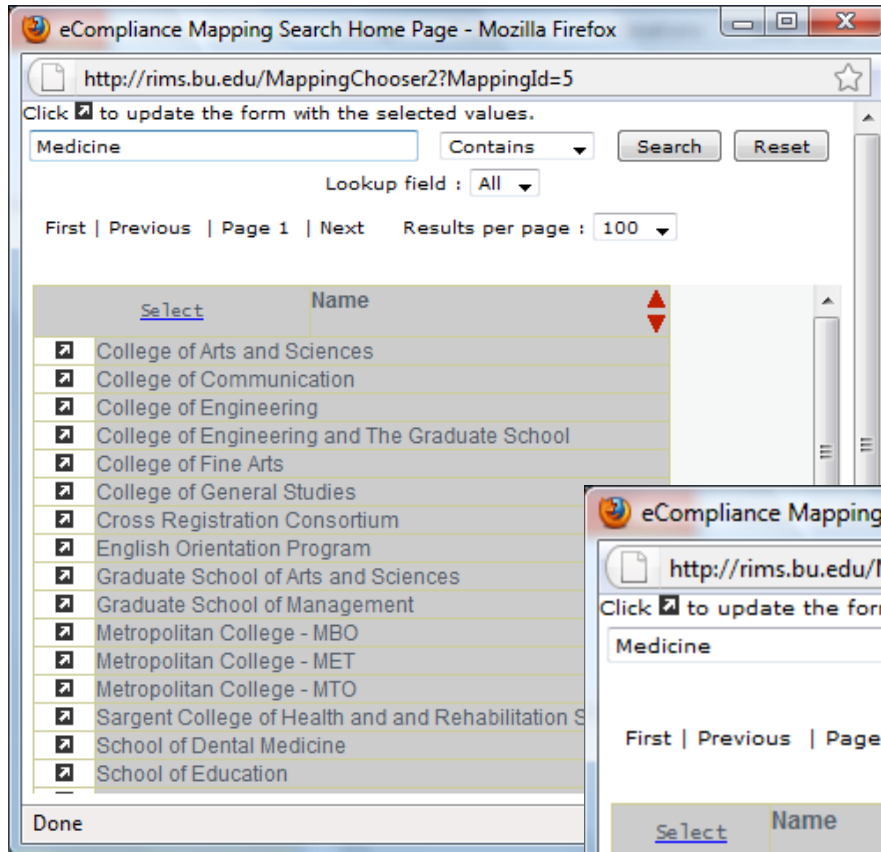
eCompliance Mapping Search Home Page - Mozilla Firefox

http://rims.bu.edu/MappingChooser2?MappingId=5

Click ↗ to update the form with the selected values.

Medicine

Contains

Search

Reset

Lookup field : All

First | Previous | Page 1 | Next Results per page : 100

| Select | Name |
|---|---|
| ↗ | College of Arts and Sciences |
| ↗ | College of Communication |
| ↗ | College of Engineering |
| ↗ | College of Engineering and The Graduate School |
| ↗ | College of Fine Arts |
| ↗ | College of General Studies |
| ↗ | Cross Registration Consortium |
| ↗ | English Orientation Program |
| ↗ | Graduate School of Arts and Sciences |
| ↗ | Graduate School of Management |
| ↗ | Metropolitan College - MBO |
| ↗ | Metropolitan College - MET |
| ↗ | Metropolitan College - MTO |
| ↗ | Sargent College of Health and and Rehabilitation S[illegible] |
| ↗ | School of Dental Medicine |
| ↗ | School of Education |

Done

eCompliance Mapping

http://rims.bu.edu/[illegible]

Click ↗ to update the for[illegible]

Medicine

First | Previous | Page

Select

Name